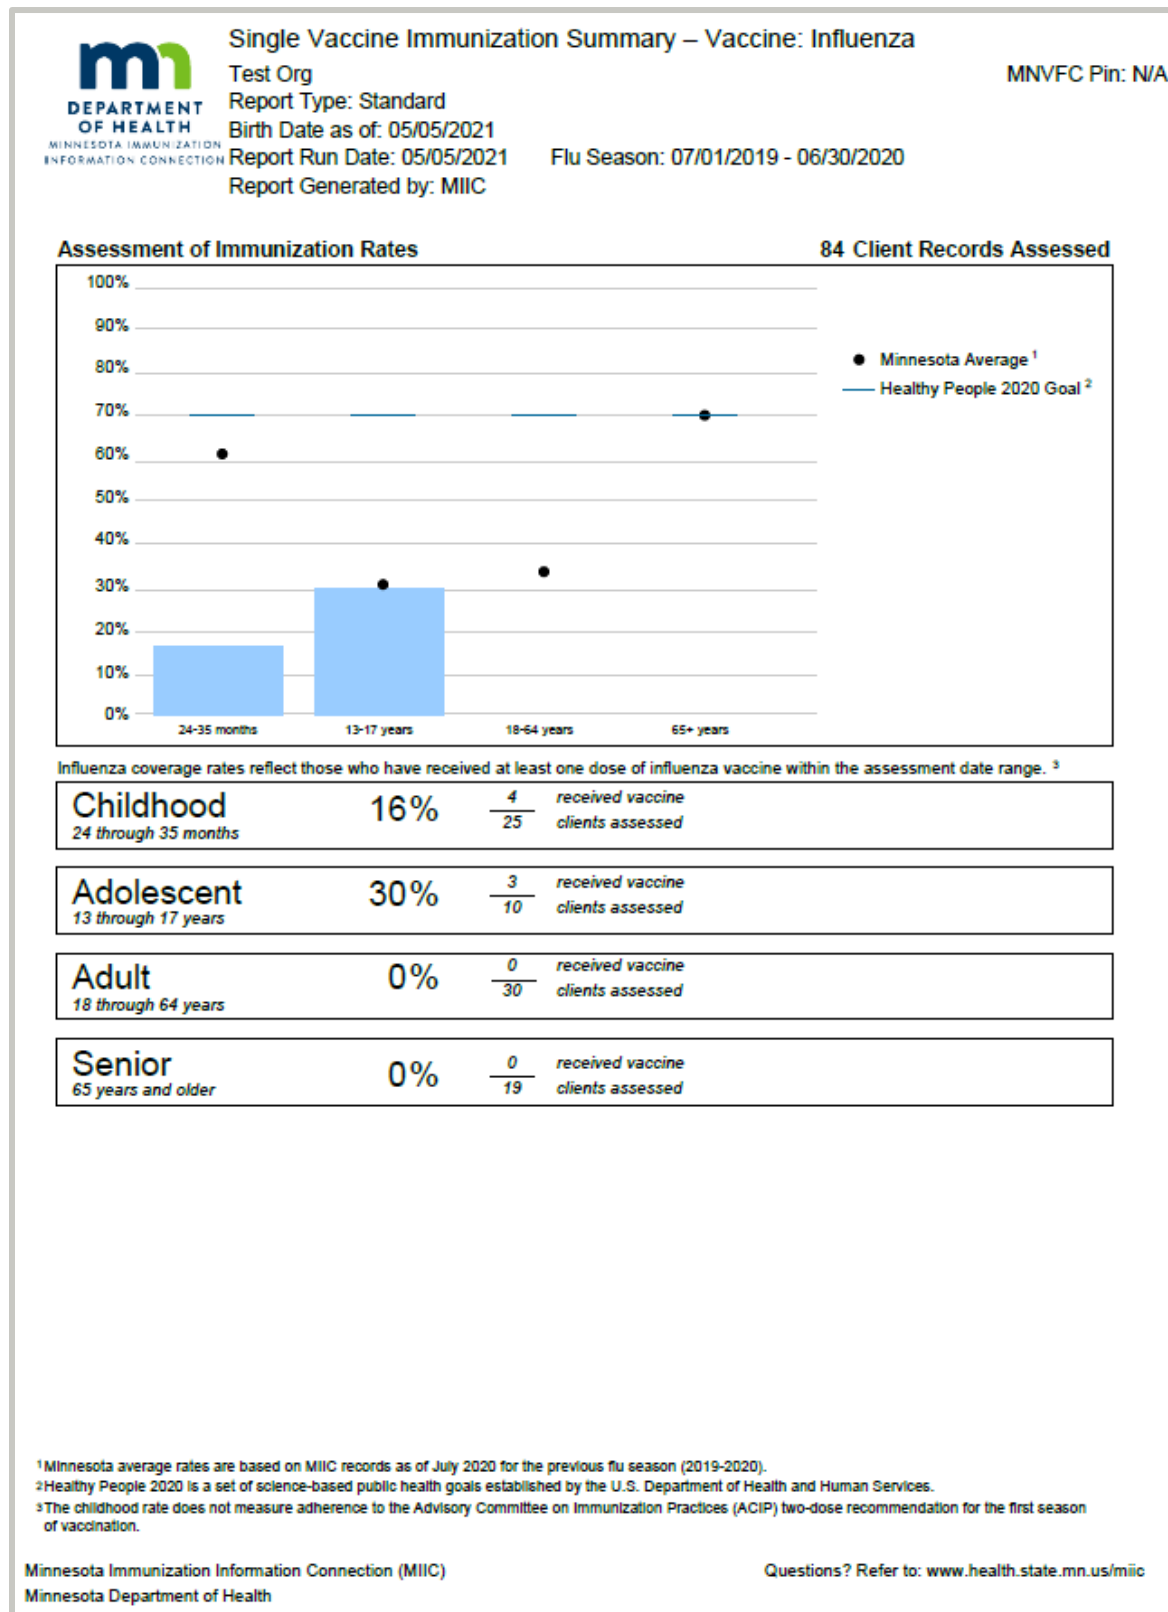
mn
DEPARTMENT OF HEALTH
MINNESOTA IMMUNIZATION INFORMATION CONNECTION

Single Vaccine Immunization Summary – Vaccine: Influenza
Test Org
Report Type: Standard
Birth Date as of: 05/05/2021
Report Run Date: 05/05/2021
Flu Season: 07/01/2019 - 06/30/2020
Report Generated by: MIIC

MNVFC Pin: N/A

Assessment of Immunization Rates

84 Client Records Assessed

100%
90%
80%
70%
60%
50%
40%
30%
20%
10%
0%

24-35 months
13-17 years
18-64 years
65+ years

Minnesota Average $^1$
Healthy People 2020 Goal $^2$

Influenza coverage rates reflect those who have received at least one dose of influenza vaccine within the assessment date range. $^3$

| Childhood<br>24 through 35 months | 16% | $\frac{4}{25}$ | received vaccine<br>clients assessed |
|---|---|---|---|
| Adolescent<br>13 through 17 years | 30% | $\frac{3}{10}$ | received vaccine<br>clients assessed |
| Adult<br>18 through 64 years | 0% | $\frac{0}{30}$ | received vaccine<br>clients assessed |
| Senior<br>65 years and older | 0% | $\frac{0}{19}$ | received vaccine<br>clients assessed |

$^1$Minnesota average rates are based on MIIC records as of July 2020 for the previous flu season (2019-2020).
$^2$Healthy People 2020 is a set of science-based public health goals established by the U.S. Department of Health and Human Services.
$^3$The childhood rate does not measure adherence to the Advisory Committee on Immunization Practices (ACIP) two-dose recommendation for the first season of vaccination.

Minnesota Immunization Information Connection (MIIC)
Minnesota Department of Health

Questions? Refer to: www.health.state.mn.us/miic